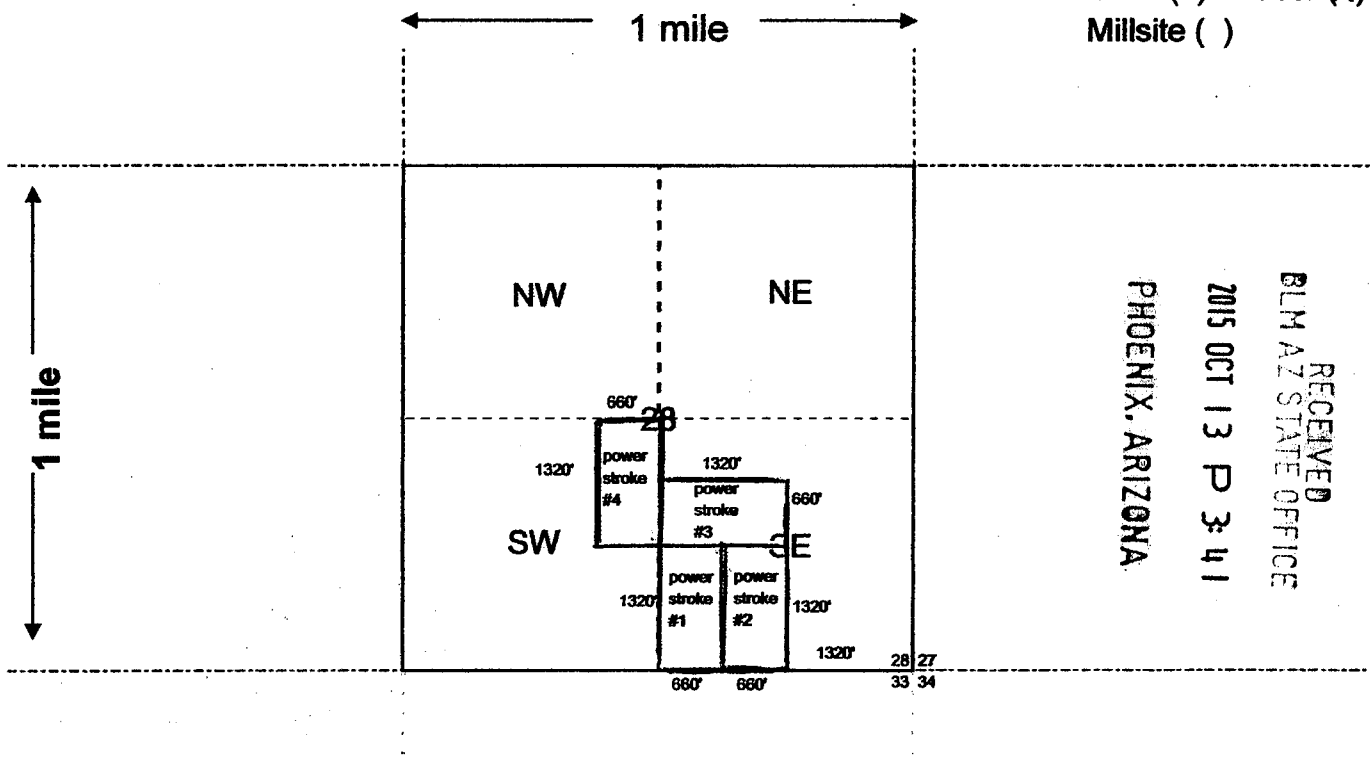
1 mile

Millsite ( )

1 mile

NW

NE

660'

28

1320'

power stroke #4

1320'

power stroke #3

660'

SW

SE

power stroke #1

power stroke #2

1320'

1320'

1320'

28 27

33 34

660'

660'

RECEIVED
BLM AZ STATE OFFICE
2015 OCT 13 P 3:41
PHOENIX, ARIZONA